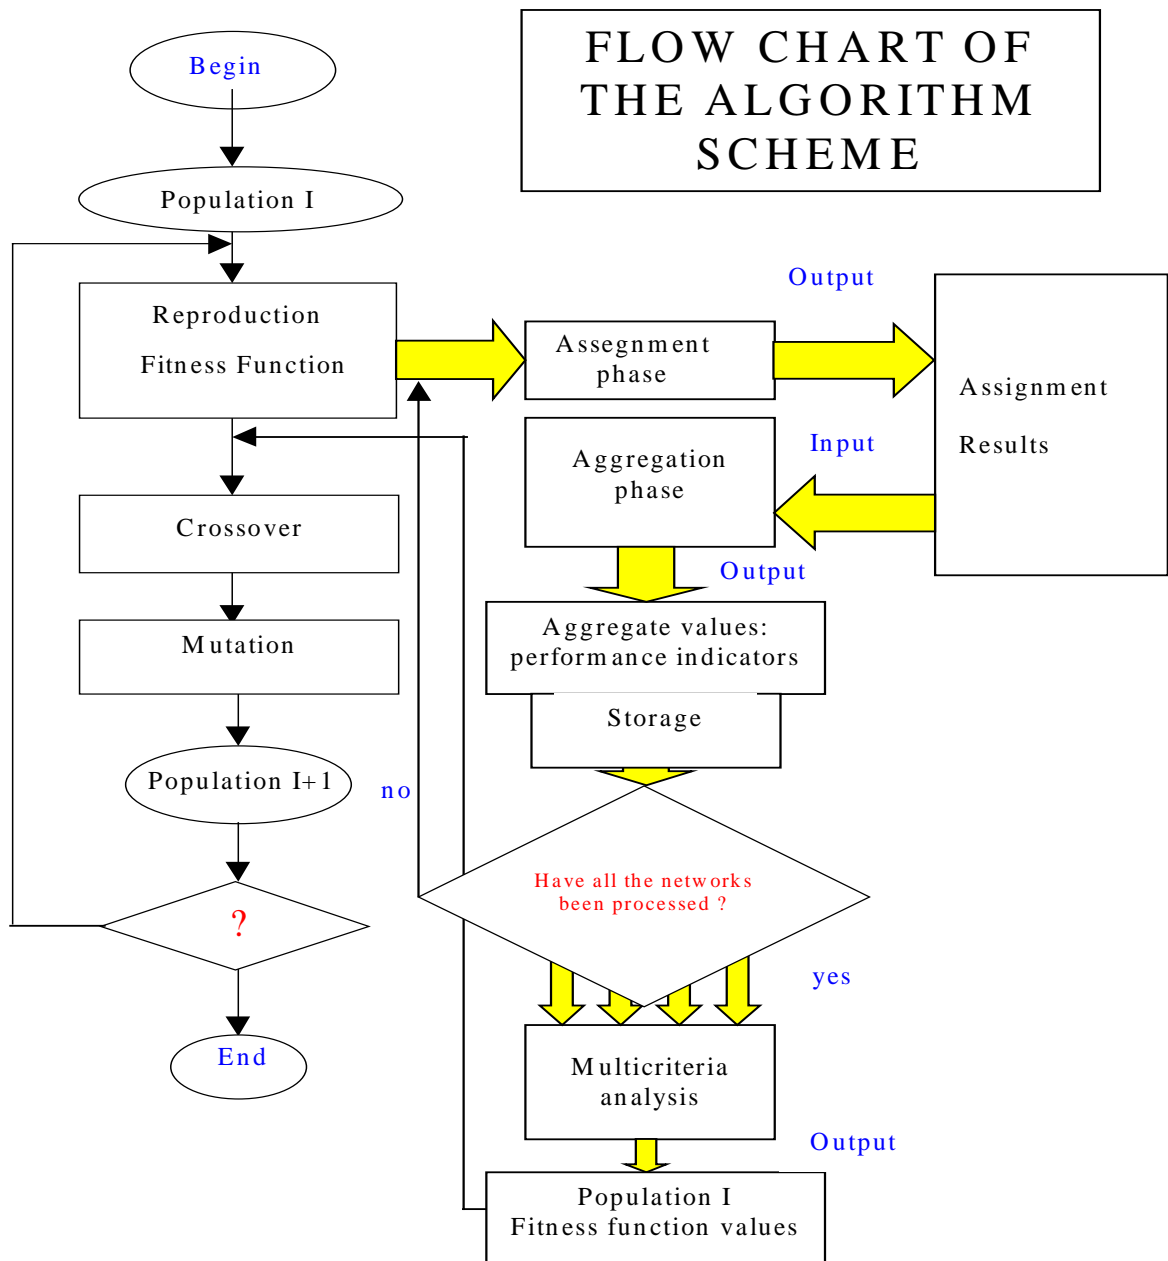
FLOW CHART OF THE ALGORITHM SCHEME

Begin

Population I

Reproduction

Fitness Function

Output

Assignment phase

Assignment

Results

Aggregation phase

Input

Output

Crossover

Mutation

Aggregate values: performance indicators

Storage

Population I+1

no

Have all the networks been processed ?

?

yes

End

Multicriteria analysis

Output

Population I
Fitness function values